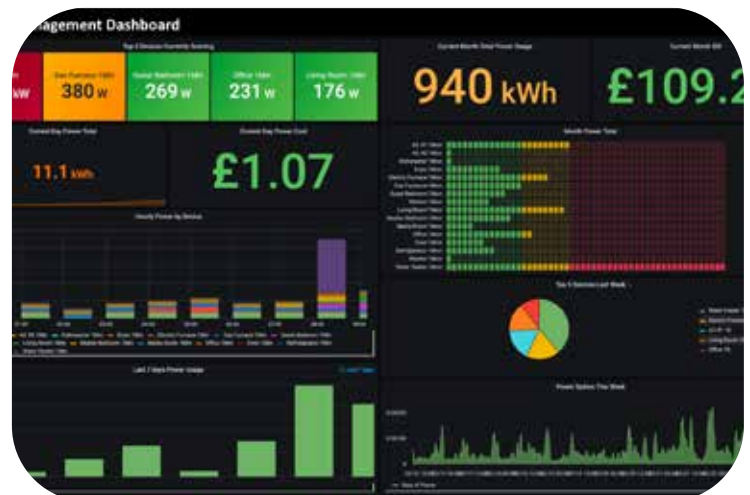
agement Dashboard

Top 5 Devices Currently Running

kW

Gas Furnace 15kh 380 w

Guest Bathroom 15kh 269 w

Office 15kh 231 w

Living Room 15kh 176 w

Current Month Total Power Usage

940 kWh

Current Month Bill

£109.2

Current Day Power Total

11.1 kWh

Current Day Power Cost

£1.07

Month Power Total

Hourly Power by Device

Top 5 Devices Last Week

Last 7 Days Power Usage

Power Spikes This Week